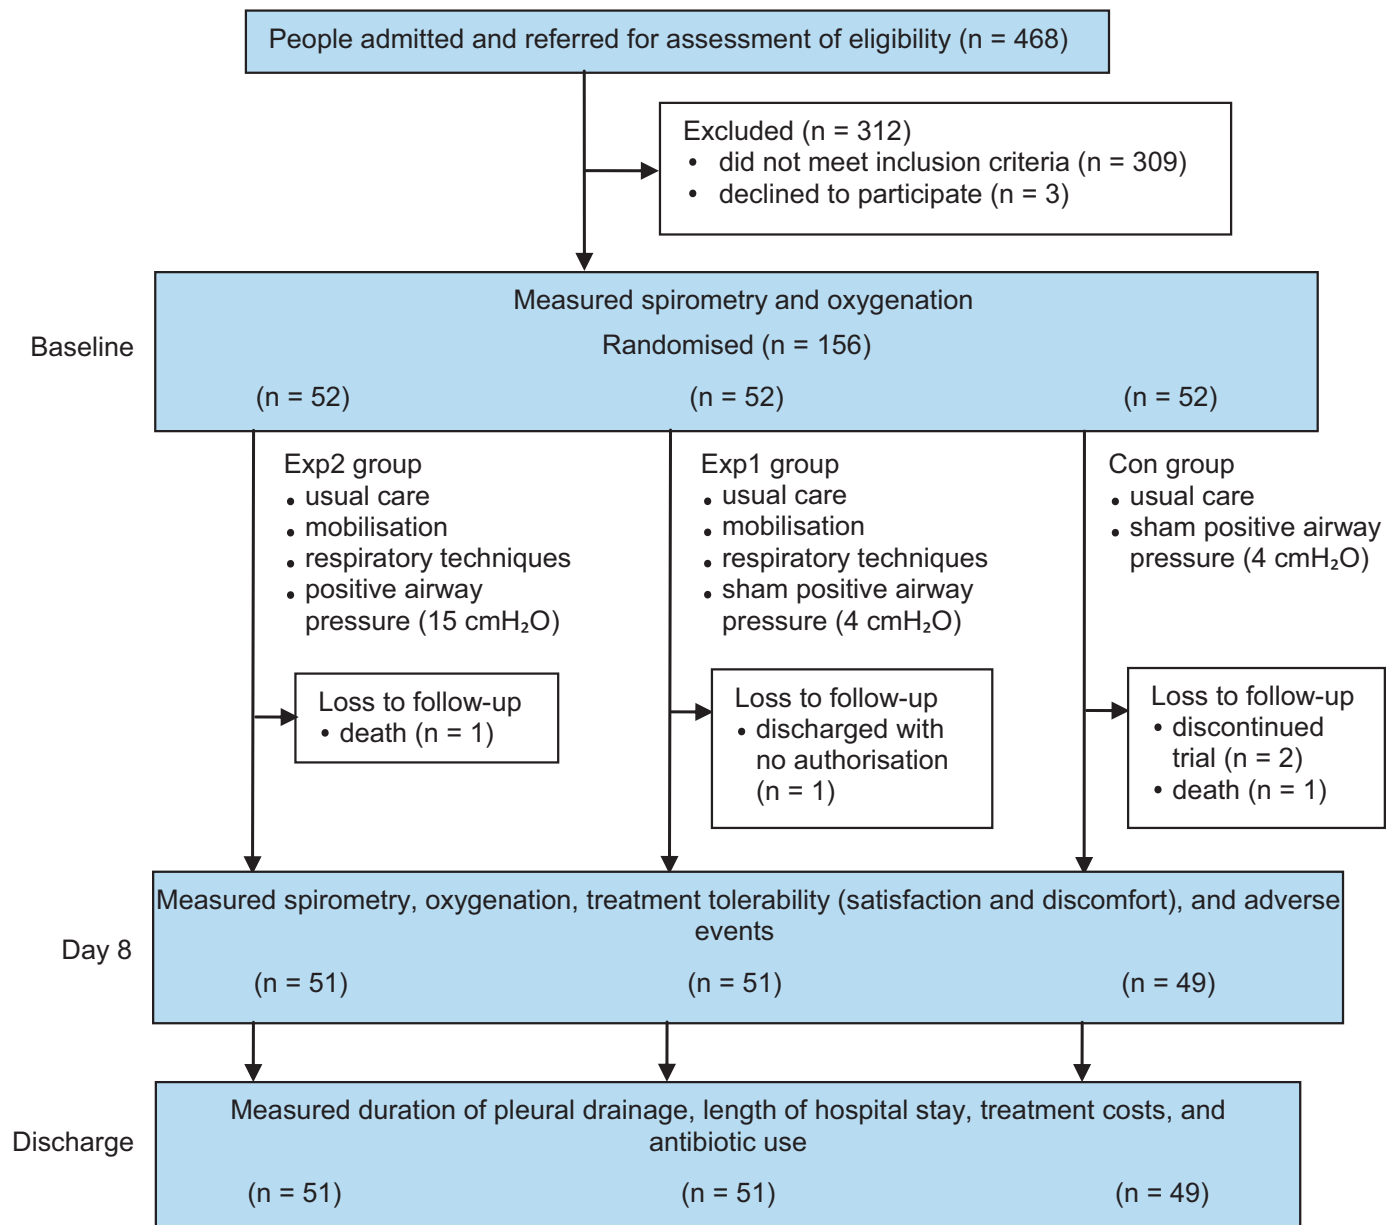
People admitted and referred for assessment of eligibility (n = 468)

Excluded (n = 312)
• did not meet inclusion criteria (n = 309)
• declined to participate (n = 3)

Baseline

Measured spirometry and oxygenation
Randomised (n = 156)

(n = 52)

(n = 52)

(n = 52)

Exp2 group
• usual care
• mobilisation
• respiratory techniques
• positive airway pressure (15 cmH$_2$O)

Exp1 group
• usual care
• mobilisation
• respiratory techniques
• sham positive airway pressure (4 cmH$_2$O)

Con group
• usual care
• sham positive airway pressure (4 cmH$_2$O)

Loss to follow-up
• death (n = 1)

Loss to follow-up
• discharged with no authorisation (n = 1)

Loss to follow-up
• discontinued trial (n = 2)
• death (n = 1)

Day 8

Measured spirometry, oxygenation, treatment tolerability (satisfaction and discomfort), and adverse events

(n = 51)

(n = 51)

(n = 49)

Discharge

Measured duration of pleural drainage, length of hospital stay, treatment costs, and antibiotic use

(n = 51)

(n = 51)

(n = 49)